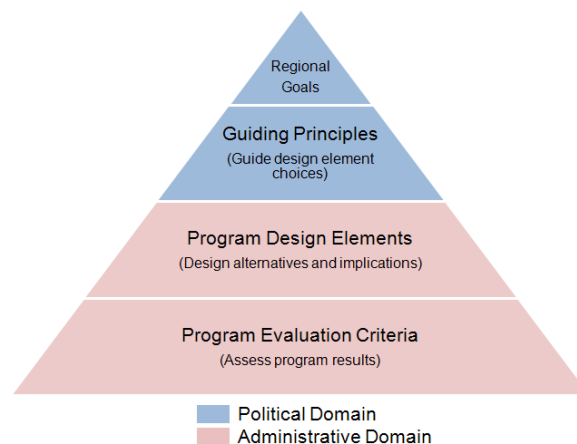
Regional Goals

Guiding Principles
(Guide design element choices)

Program Design Elements
(Design alternatives and implications)

Program Evaluation Criteria
(Assess program results)

Political Domain
Administrative Domain